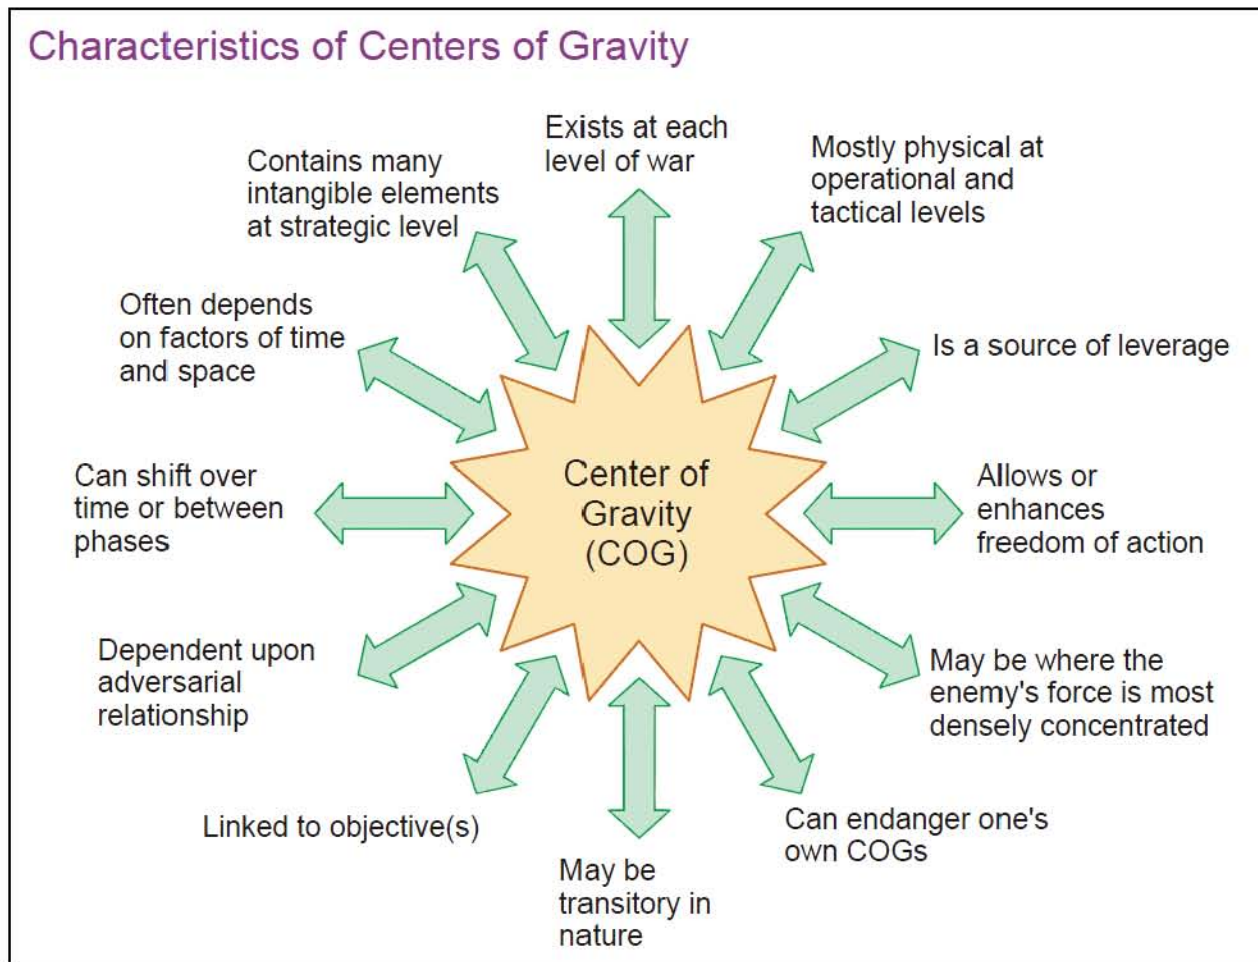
Characteristics of Centers of Gravity

Center of Gravity (COG)

Exists at each level of war

Mostly physical at operational and tactical levels

Is a source of leverage

Allows or enhances freedom of action

May be where the enemy's force is most densely concentrated

Can endanger one's own COGs

May be transitory in nature

Linked to objective(s)

Dependent upon adversarial relationship

Can shift over time or between phases

Often depends on factors of time and space

Contains many intangible elements at strategic level